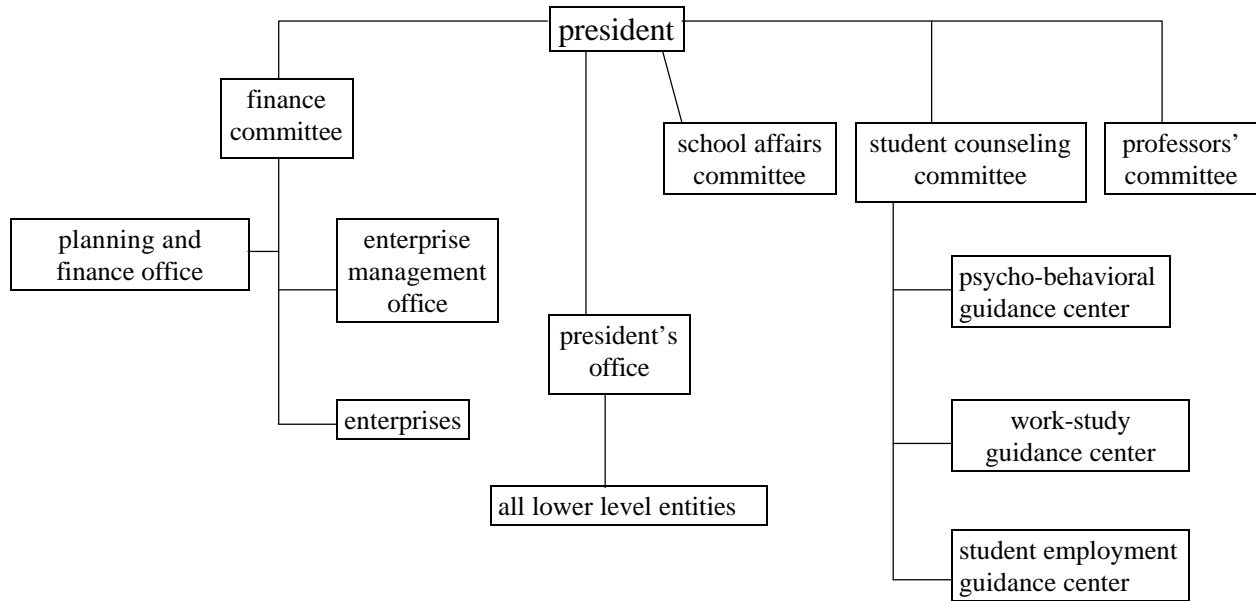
president

finance committee

school affairs committee

student counseling committee

professors' committee

planning and finance office

enterprise management office

enterprises

president's office

all lower level entities

psycho-behavioral guidance center

work-study guidance center

student employment guidance center